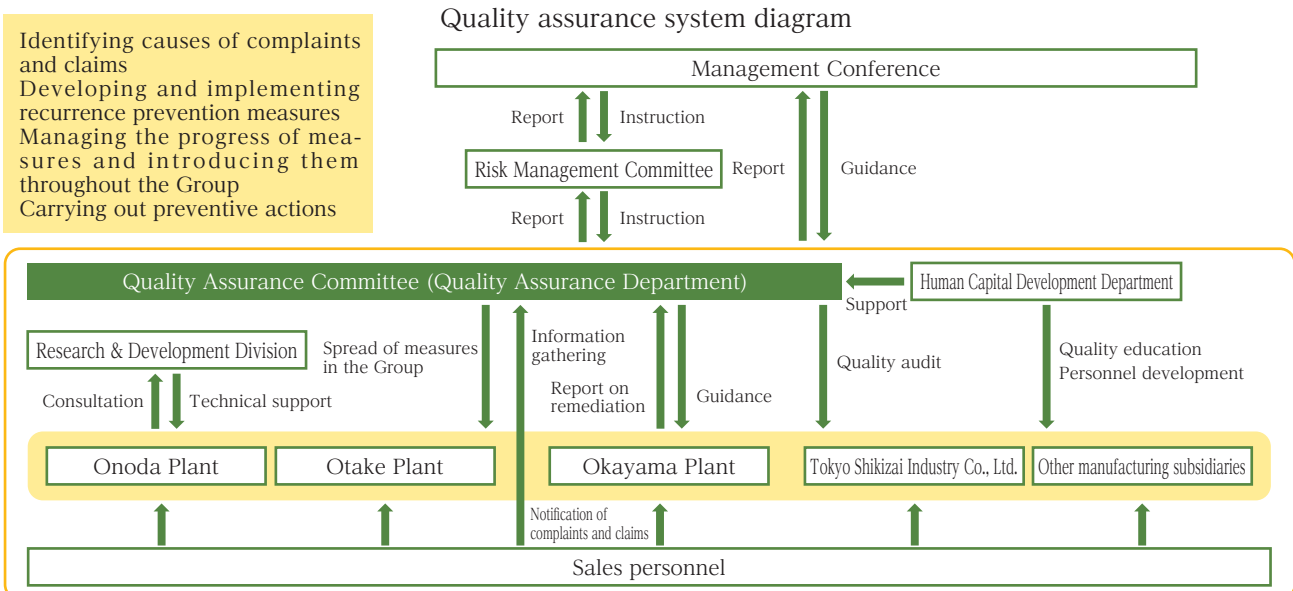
Identifying causes of complaints and claims
Developing and implementing recurrence prevention measures
Managing the progress of measures and introducing them throughout the Group
Carrying out preventive actions

Quality assurance system diagram

Management Conference

Report
Instruction

Risk Management Committee

Report
Guidance

Report
Instruction

Quality Assurance Committee (Quality Assurance Department)

Human Capital Development Department

Support

Research & Development Division

Spread of measures in the Group

Information gathering

Report on remediation

Guidance

Quality audit

Quality education
Personnel development

Consultation
Technical support

Onoda Plant
Otake Plant
Okayama Plant
Tokyo Shikizai Industry Co., Ltd.
Other manufacturing subsidiaries

Notification of complaints and claims

Sales personnel